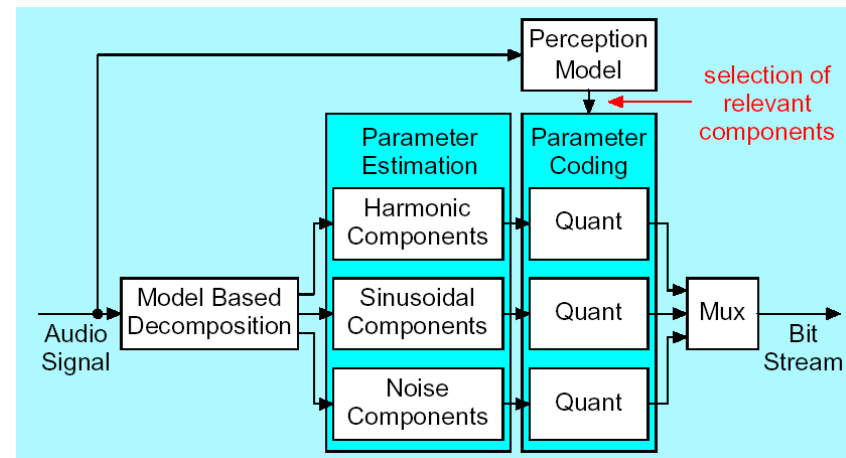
Perception Model

selection of relevant components

Parameter Estimation

Parameter Coding

Harmonic Components

Quant

Model Based Decomposition

Sinusoidal Components

Quant

Mux

Audio Signal

Bit Stream

Noise Components

Quant